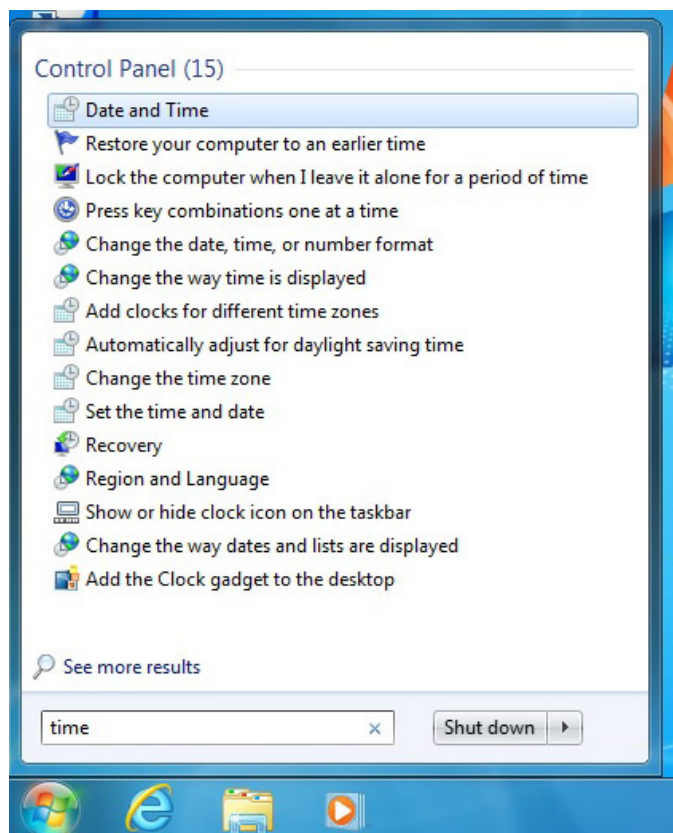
Control Panel (15)

Date and Time
Restore your computer to an earlier time
Lock the computer when I leave it alone for a period of time
Press key combinations one at a time
Change the date, time, or number format
Change the way time is displayed
Add clocks for different time zones
Automatically adjust for daylight saving time
Change the time zone
Set the time and date
Recovery
Region and Language
Show or hide clock icon on the taskbar
Change the way dates and lists are displayed
Add the Clock gadget to the desktop

See more results

time ×
Shut down